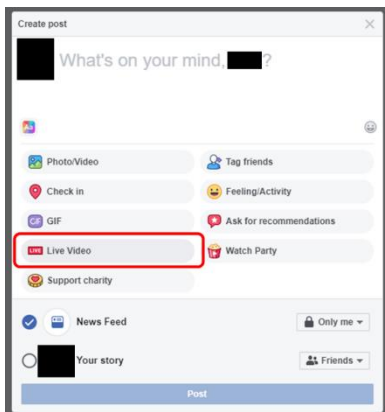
Create post

What's on your mind, ?

Photo/Video
Tag friends
Check in
Feeling/Activity
GIF
Ask for recommendations
LIVE Live Video
Watch Party
Support charity

News Feed
Only me
Your story
Friends

Post